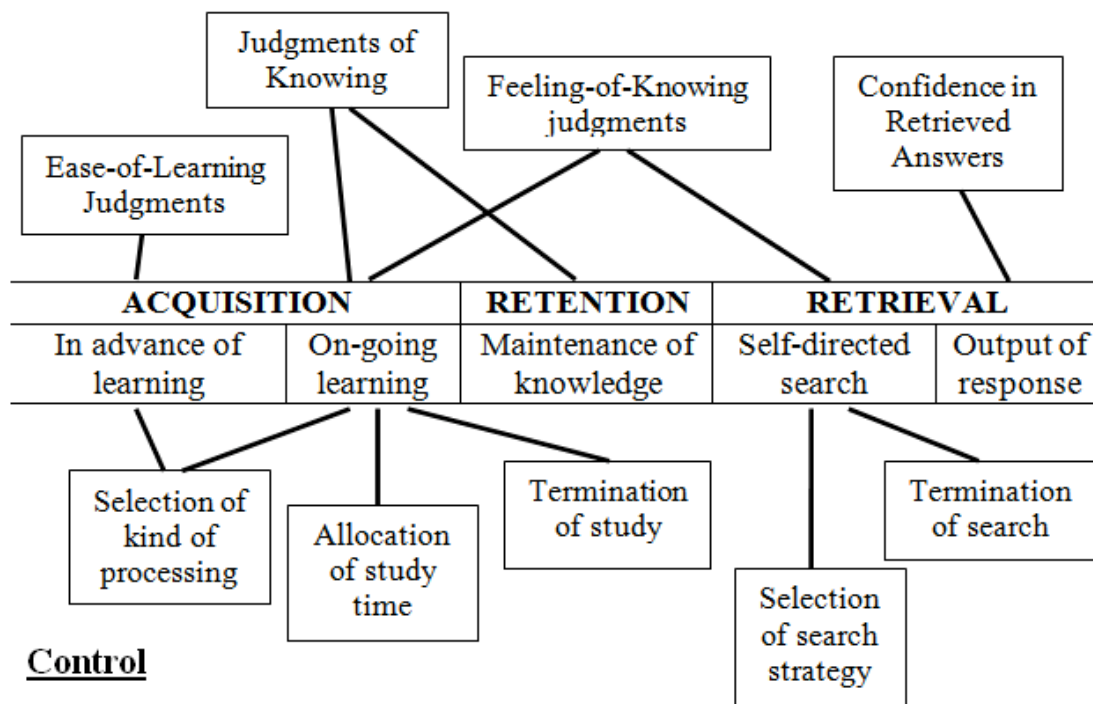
Judgments of Knowing

Feeling-of-Knowing judgments

Confidence in Retrieved Answers

Ease-of-Learning Judgments

| ACQUISITION | | RETENTION | RETRIEVAL | |
|---|---|---|---|---|
| In advance of learning | On-going learning | Maintenance of knowledge | Self-directed search | Output of response |

Selection of kind of processing

Allocation of study time

Termination of study

Termination of search

Selection of search strategy

Control